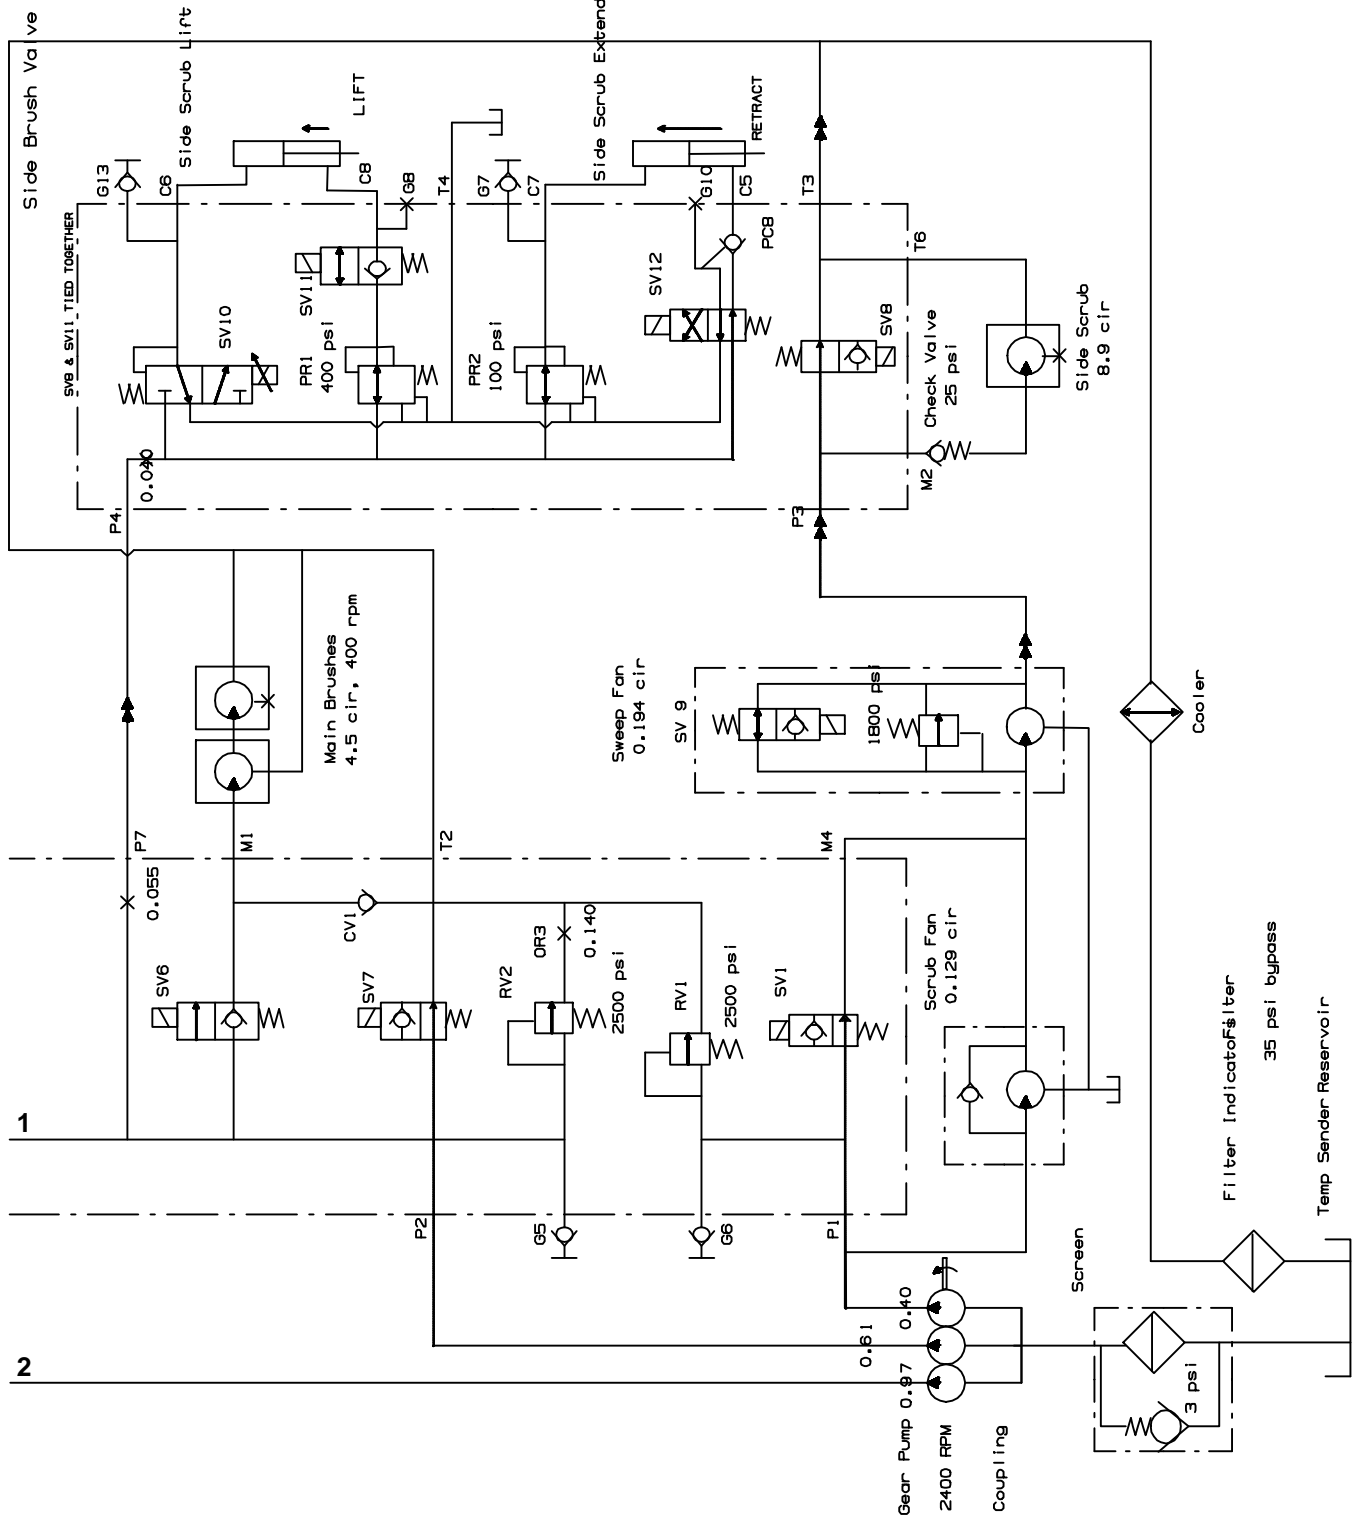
Side Brush Valve

Side Scrub Lift

LIFT

Side Scrub Extend

RETRACT

G13

C6

C8

G8

T4

G7

C7

G10

C5

T3

T6

SV8 & SV11 TIED TOGETHER

SV11

SV12

PC8

SV10

PR1
400 psi

PR2
100 psi

SV8

Side Scrub
8.9 cir

Check Valve
25 psi

0.040

M2

P4

P3

Main Brushes
4.5 cir, 400 rpm

Sweep Fan
0.194 cir

SV 9

1800 psi

Cooler

P7

M1

T2

M4

0.055

CV1

OR3

0.140

SV6

SV7

RV2

2500 psi

RV1

2500 psi

SV1

Scrub Fan
0.129 cir

Filter Indicator Filter

35 psi bypass

Temp Sender Reservoir

1

P2

G5

G6

P1

Screen

0.40

0.61

2

Gear Pump 0.97

2400 RPM

Coupling

3 psi